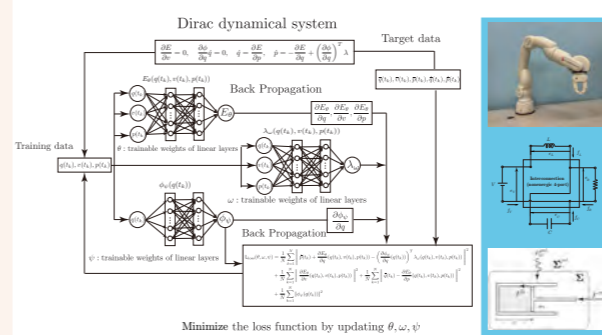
Dirac dynamical system

$\frac{\partial E}{\partial v} = 0, \quad \frac{\partial \phi}{\partial q}\dot{q} = 0, \quad \dot{q} = \frac{\partial E}{\partial p}, \quad \dot{p} = -\frac{\partial E}{\partial q} + \left(\frac{\partial \phi}{\partial q}\right)^T \lambda$

Target data

$(\tilde{q}(t_k), \tilde{v}(t_k), \tilde{p}(t_k), \dot{\tilde{q}}(t_k), \dot{\tilde{p}}(t_k))$

$E_\theta(q(t_k), v(t_k), p(t_k))$

Back Propagation

$E_\theta$

$\frac{\partial E_\theta}{\partial q}, \frac{\partial E_\theta}{\partial v}, \frac{\partial E_\theta}{\partial p}$

Training data

$(q(t_k), v(t_k), p(t_k))$

$\theta$ : trainable weights of linear layers

$\lambda_\omega(q(t_k), v(t_k), p(t_k))$

$\lambda_\omega$

$\omega$ : trainable weights of linear layers

$\phi_\psi(q(t_k))$

$\phi_\psi$

$\frac{\partial \phi_\psi}{\partial q}$

Back Propagation

$\psi$ : trainable weights of linear layers

$L_{total}(\theta, \omega, \psi) = \sum_{k=1}^{N} \left\| \tilde{p}(t_k) + \frac{\partial E_\theta}{\partial q}(q(t_k), v(t_k), p(t_k)) - \left(\frac{\partial \phi_\psi}{\partial q}(q(t_k))\right)^T \lambda_\omega(q(t_k), v(t_k), p(t_k)) \right\|^2 + \sum_{k=1}^{N} \left\| \dot{\tilde{q}}(t_k) - \frac{\partial E_\theta}{\partial p}(q(t_k), v(t_k), p(t_k)) \right\|^2 + \sum_{k=1}^{N} \left\| \frac{\partial E_\theta}{\partial v}(q(t_k), v(t_k), p(t_k)) \right\|^2 + \sum_{k=1}^{N} \left\| \tilde{p}(t_k) - \frac{\partial E_\theta}{\partial v}(q(t_k), v(t_k), p(t_k)) \right\|^2 + \sum_{k=1}^{N} \|\phi_\psi(q(t_k))\|^2$

Minimize the loss function by updating $\theta, \omega, \psi$

Interconnection (nonenergic 4-port)

$\Sigma$